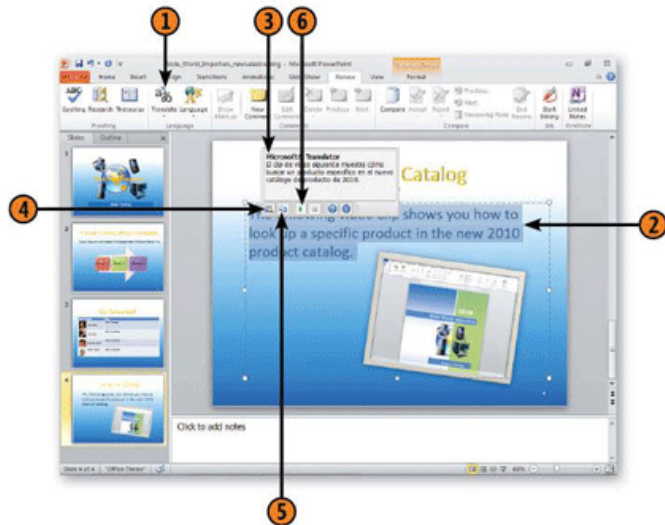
1
3
6
4
2
5

Microsoft PowerPoint

Home
Insert
Design
Transitions
Animations
Slide Show
Review
View
Format

Spelling
Research
Thesaurus
Translate
Language
Show Markup
New Comment
Edit Comment
Delete
Previous
Next
Compare
Accept
Reject
Previous
Next
Reviewing Pane
End Review
Start Inking
Linked Notes

Proofing
Language
Comments
Compare
Ink
OneNote

Slides
Outline

Microsoft® Translator
El clip de vídeo siguiente muestra cómo buscar un producto específico en el nuevo catálogo de productos de 2010.

Catalog

The following video clip shows you how to look up a specific product in the new 2010 product catalog.

Click to add notes

Slide 4 of 4
"Office Theme"